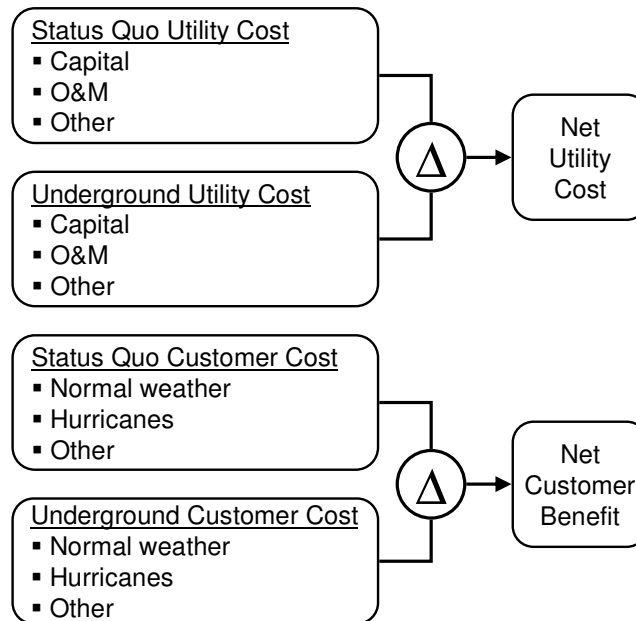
Status Quo Utility Cost
▪ Capital
▪ O&M
▪ Other

Underground Utility Cost
▪ Capital
▪ O&M
▪ Other

$\Delta$

Net Utility Cost

Status Quo Customer Cost
▪ Normal weather
▪ Hurricanes
▪ Other

Underground Customer Cost
▪ Normal weather
▪ Hurricanes
▪ Other

$\Delta$

Net Customer Benefit